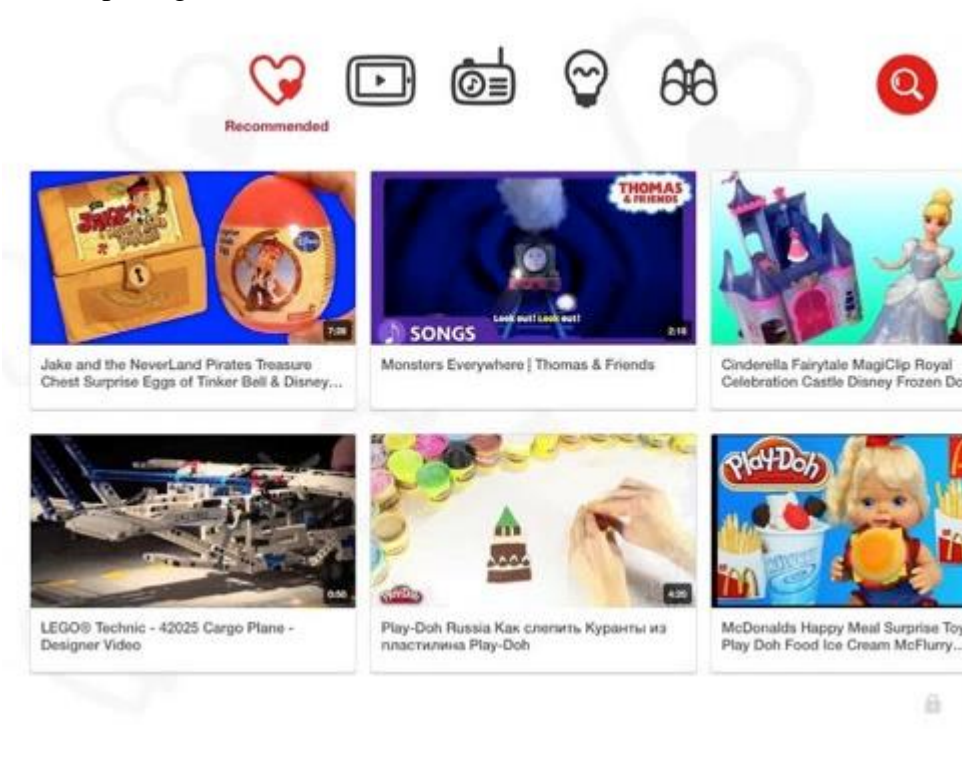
Recommended

7:06

Jake and the NeverLand Pirates Treasure Chest Surprise Eggs of Tinker Bell & Disney...

THOMAS & FRIENDS

Look out! Look out!

SONGS

2:16

Monsters Everywhere | Thomas & Friends

Cinderella Fairytale MagiClip Royal Celebration Castle Disney Frozen Do

0:56

LEGO® Technic - 42025 Cargo Plane - Designer Video

Play-Doh

4:20

Play-Doh Russia Как слепить Куранты из пластилина Play-Doh

Play-Doh

McDonalds Happy Meal Surprise Toy Play Doh Food Ice Cream McFlurry...